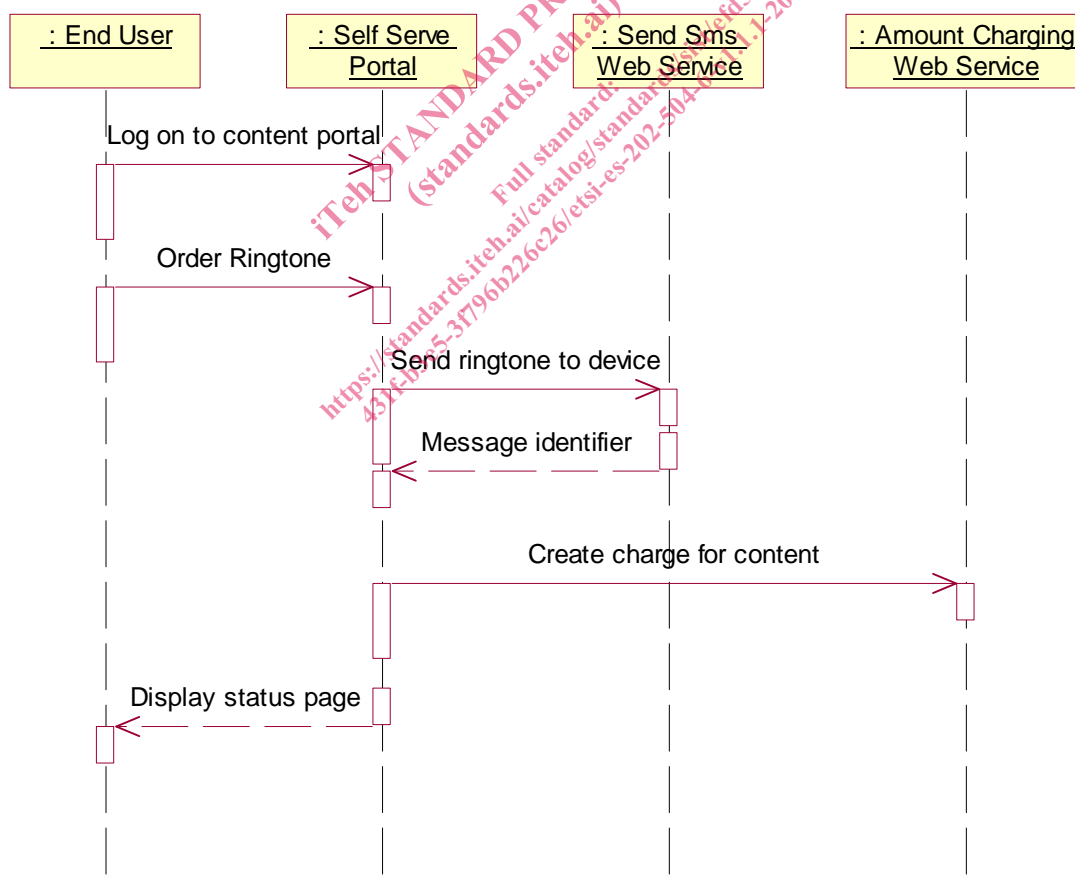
: End User

: Self Serve Portal

: Send Sms Web Service

: Amount Charging Web Service

Log on to content portal

Order Ringtone

Send ringtone to device

Message identifier

Create charge for content

Display status page

iTeh STANDARD PREVIEW
(standards.iteh.ai)
Full standard:
https://standards.iteh.ai/catalog/standards/sist/efd
431f-b5e5-3f796b226c26/etsi-es-202-504-6-v1.1.1-20